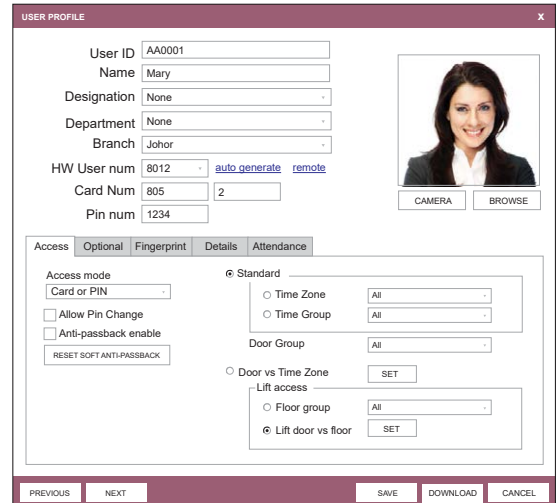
USER PROFILE
x

User ID AA0001
Name Mary
Designation None
Department None
Branch Johor
HW User num 8012 auto generate remote
Card Num 805 2
Pin num 1234

CAMERA BROWSE

Access Optional Fingerprint Details Attendance

Access mode
Card or PIN
Allow Pin Change
Anti-passback enable
RESET SOFT ANTI-PASSBACK

Standard
Time Zone All
Time Group All
Door Group All

Door vs Time Zone SET
Lift access
Floor group All
Lift door vs floor SET

PREVIOUS NEXT SAVE DOWNLOAD CANCEL